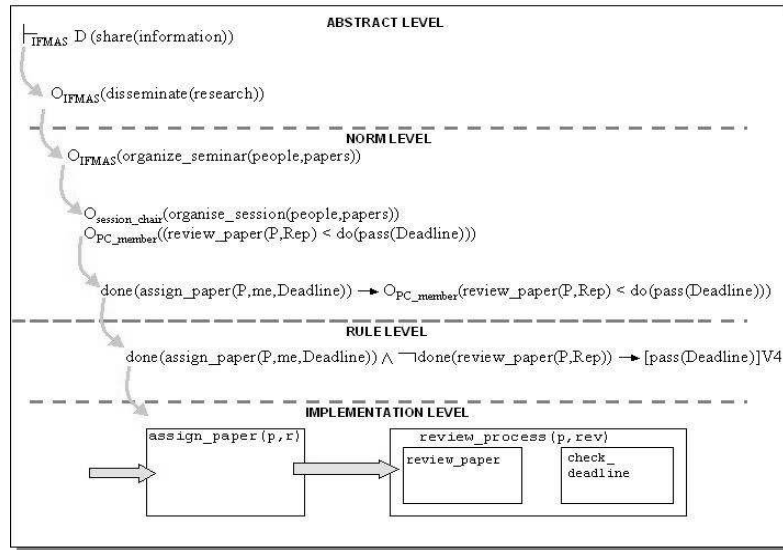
ABSTRACT LEVEL

$\vdash_{IFMAS}$ D (share(information))

$O_{IFMAS}$(disseminate(research))

NORM LEVEL

$O_{IFMAS}$(organize_seminar(people,papers))

$O_{session\_chair}$(organise_session(people,papers))

$O_{PC\_member}$((review_paper(P,Rep) < do(pass(Deadline)))

done(assign_paper(P,me,Deadline)) $\rightarrow$ $O_{PC\_member}$(review_paper(P,Rep) < do(pass(Deadline)))

RULE LEVEL

done(assign_paper(P,me,Deadline)) $\wedge$ $\neg$done(review_paper(P,Rep)) $\rightarrow$ [pass(Deadline)]V4

IMPLEMENTATION LEVEL

assign_paper(p,r)

review_process(p,rev)

review_paper

check_ deadline